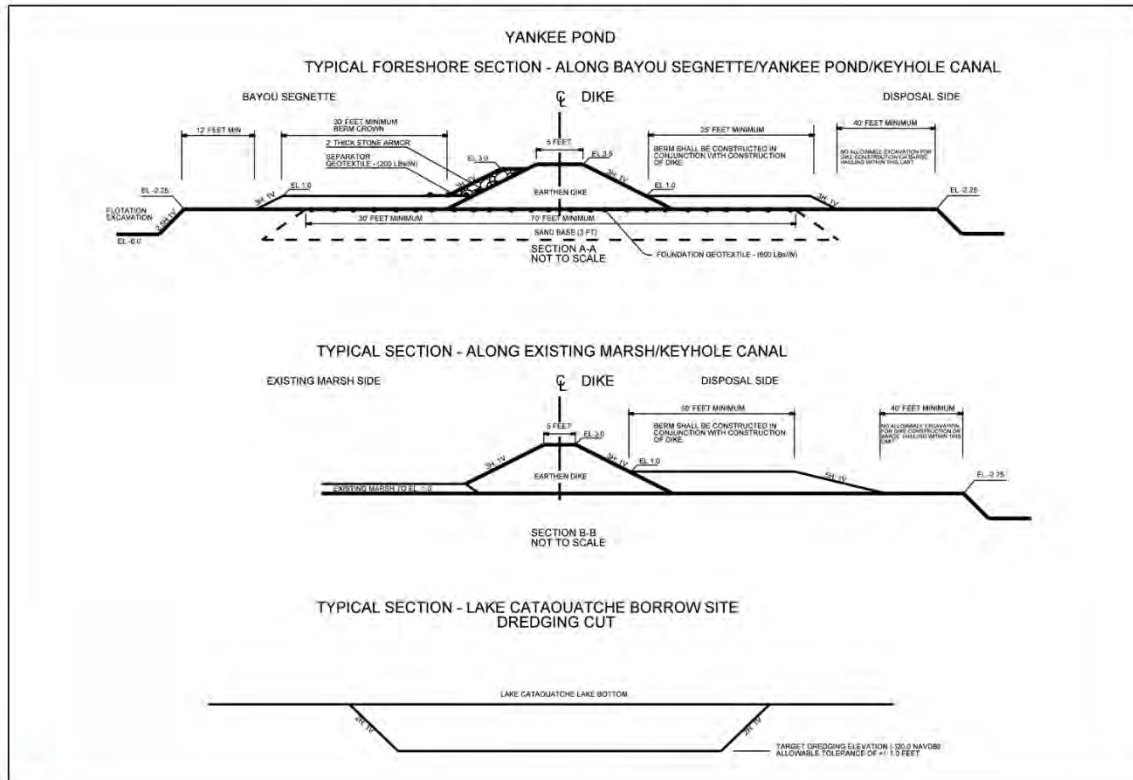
YANKEE POND

TYPICAL FORESHORE SECTION - ALONG BAYOU SEGNETTE/YANKEE POND/KEYHOLE CANAL

BAYOU SEGNETTE

℄ DIKE

DISPOSAL SIDE

12' FEET MIN

30' FEET MINIMUM BERM CROWN

2' THICK STONE ARMOR

SEPARATOR GEOTEXTILE - (200 LBs/IN)

5 FEET

EL 3.0

EL 3.5

25' FEET MINIMUM

BERM SHALL BE CONSTRUCTED IN CONJUNCTION WITH CONSTRUCTION OF DIKE.

40' FEET MINIMUM

NO ALLOWABLE EXCAVATION FOR DIKE CONSTRUCTION OR BARGE HAULING WITHIN THIS LIMIT

EL -2.25

FLOTATION EXCAVATION

3H:1V

EL -6.0

3H:1V

EL 1.0

3H:1V

EARTHEN DIKE

3H:1V

EL 1.0

3H:1V

EL -2.25

30' FEET MINIMUM

70' FEET MINIMUM

SAND BASE (3 FT)

SECTION A-A NOT TO SCALE

FOUNDATION GEOTEXTILE - (600 LBs/IN)

TYPICAL SECTION - ALONG EXISTING MARSH/KEYHOLE CANAL

EXISTING MARSH SIDE

℄ DIKE

DISPOSAL SIDE

5 FEET

EL 3.0

50' FEET MINIMUM

BERM SHALL BE CONSTRUCTED IN CONJUNCTION WITH CONSTRUCTION OF DIKE.

40' FEET MINIMUM

NO ALLOWABLE EXCAVATION FOR DIKE CONSTRUCTION OR BARGE HAULING WITHIN THIS LIMIT

3H:1V

3H:1V

EL 1.0

5H:1V

EL -2.25

EXISTING MARSH TO EL 1.0

EARTHEN DIKE

SECTION B-B NOT TO SCALE

TYPICAL SECTION - LAKE CATAOUATCHE BORROW SITE DREDGING CUT

LAKE CATAOUATCHE LAKE BOTTOM

2H:1V

2H:1V

TARGET DREDGING ELEVATION (-)20.0 NAVD88 ALLOWABLE TOLERANCE OF +/- 1.0 FEET